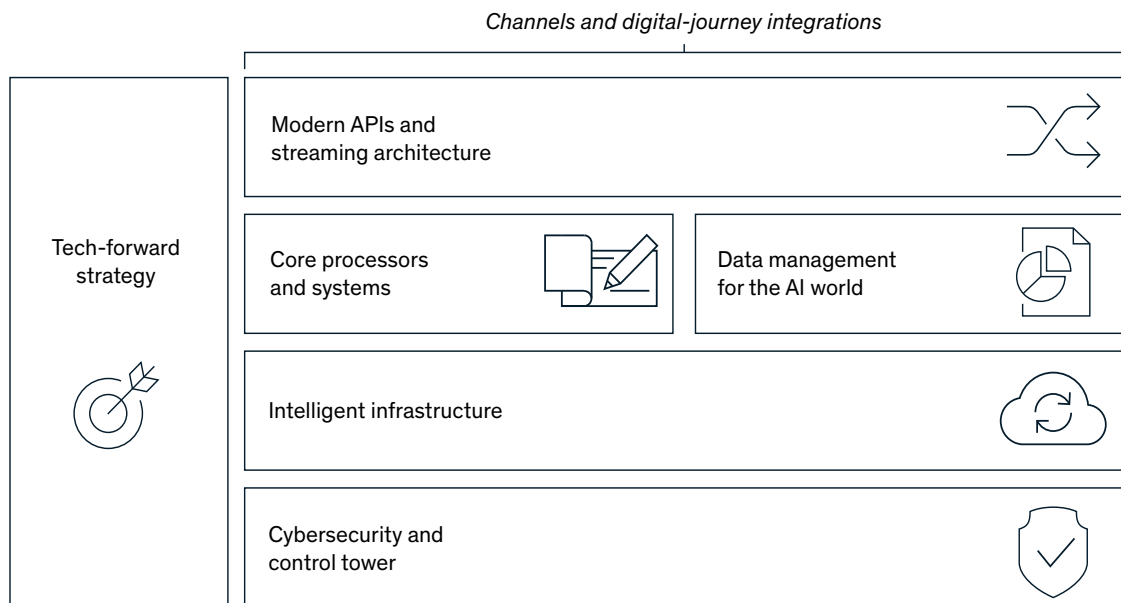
Channels and digital-journey integrations

Tech-forward strategy

Modern APIs and streaming architecture

Core processors and systems

Data management for the AI world

Intelligent infrastructure

Cybersecurity and control tower